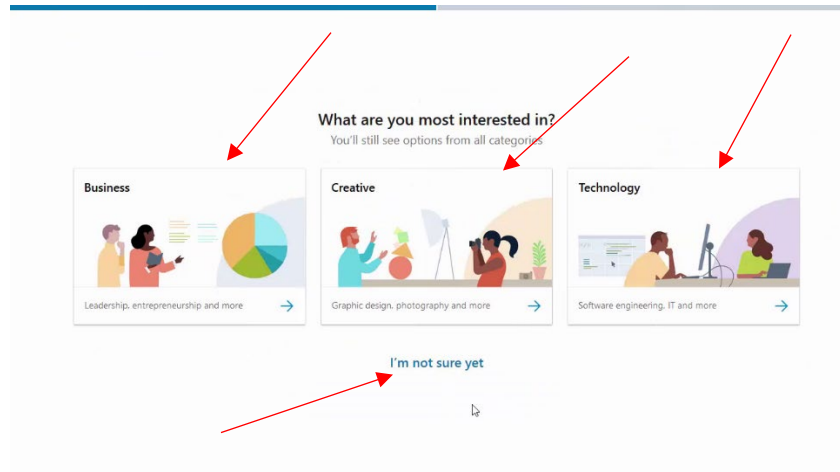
What are you most interested in?
You'll still see options from all categories

Business
Leadership, entrepreneurship and more →

Creative
Graphic design, photography and more →

Technology
Software engineering, IT and more →

I'm not sure yet